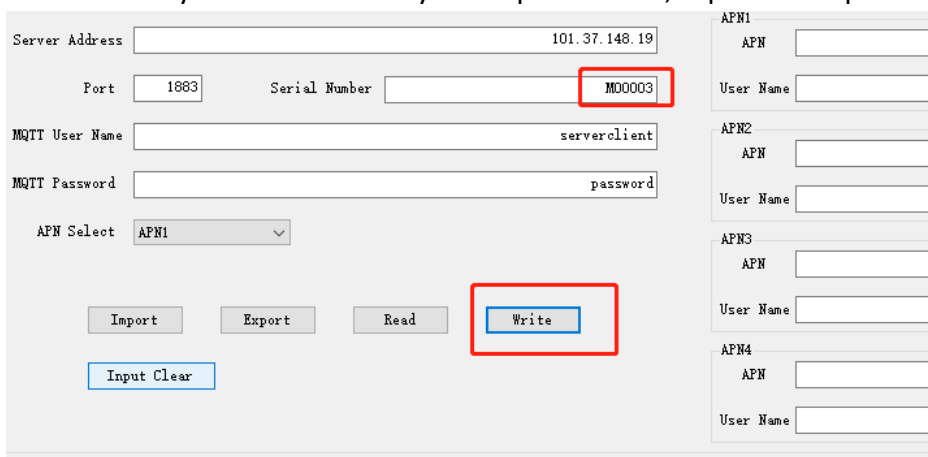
Server Address 101.37.148.19

Port 1883 Serial Number M00003

MQTT User Name serverclient

MQTT Password password

APN Select APN1

Import Export Read Write

Input Clear

APN1
APN
User Name

APN2
APN
User Name

APN3
APN
User Name

APN4
APN
User Name